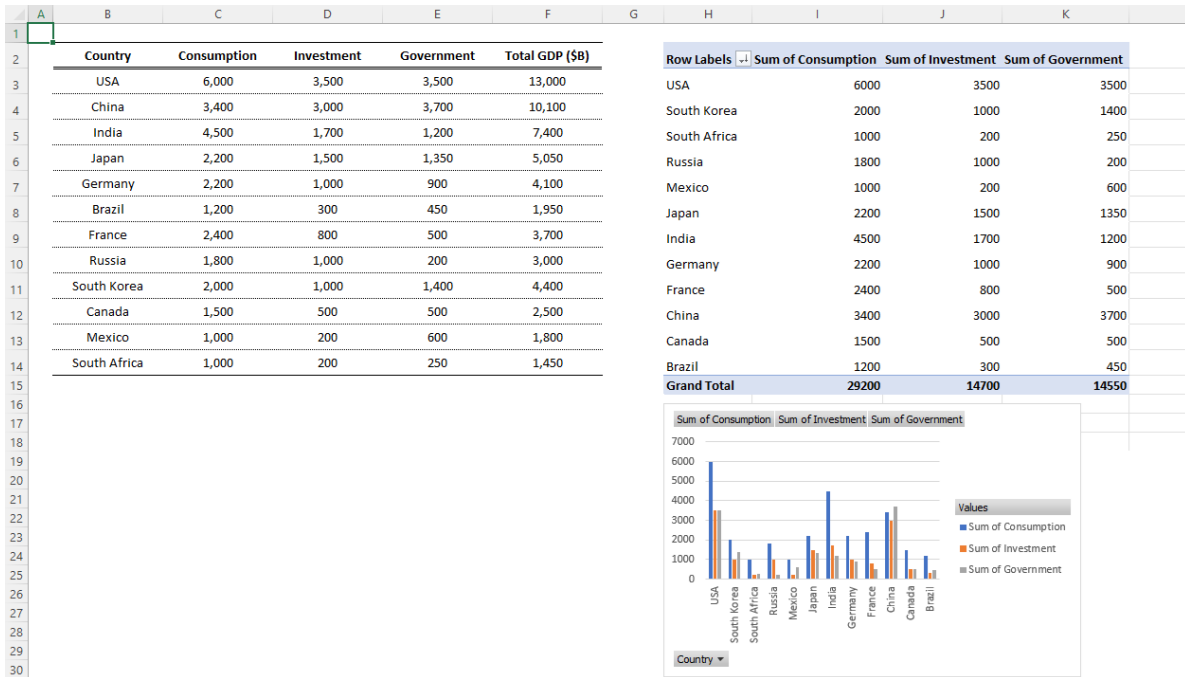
| | A | B | C | D | E | F | G | H | I | J | K |
|---|---|---|---|---|---|---|---|---|---|---|---|
| 1 | | | | | | | | | | | |
| 2 | | Country | Consumption | Investment | Government | Total GDP ($B) | | Row Labels | Sum of Consumption | Sum of Investment | Sum of Government |
| 3 | | USA | 6,000 | 3,500 | 3,500 | 13,000 | | USA | 6000 | 3500 | 3500 |
| 4 | | China | 3,400 | 3,000 | 3,700 | 10,100 | | South Korea | 2000 | 1000 | 1400 |
| 5 | | India | 4,500 | 1,700 | 1,200 | 7,400 | | South Africa | 1000 | 200 | 250 |
| 6 | | Japan | 2,200 | 1,500 | 1,350 | 5,050 | | Russia | 1800 | 1000 | 200 |
| 7 | | Germany | 2,200 | 1,000 | 900 | 4,100 | | Mexico | 1000 | 200 | 600 |
| 8 | | Brazil | 1,200 | 300 | 450 | 1,950 | | Japan | 2200 | 1500 | 1350 |
| 9 | | France | 2,400 | 800 | 500 | 3,700 | | India | 4500 | 1700 | 1200 |
| 10 | | Russia | 1,800 | 1,000 | 200 | 3,000 | | Germany | 2200 | 1000 | 900 |
| 11 | | South Korea | 2,000 | 1,000 | 1,400 | 4,400 | | France | 2400 | 800 | 500 |
| 12 | | Canada | 1,500 | 500 | 500 | 2,500 | | China | 3400 | 3000 | 3700 |
| 13 | | Mexico | 1,000 | 200 | 600 | 1,800 | | Canada | 1500 | 500 | 500 |
| 14 | | South Africa | 1,000 | 200 | 250 | 1,450 | | Brazil | 1200 | 300 | 450 |
| 15 | | | | | | | | Grand Total | 29200 | 14700 | 14550 |

16 17 18 19 20 21 22 23 24 25 26 27 28 29 30

Sum of Consumption Sum of Investment Sum of Government

7000
6000
5000
4000
3000
2000
1000
0

USA South Korea South Africa Russia Mexico Japan India Germany France China Canada Brazil

Values
Sum of Consumption
Sum of Investment
Sum of Government

Country